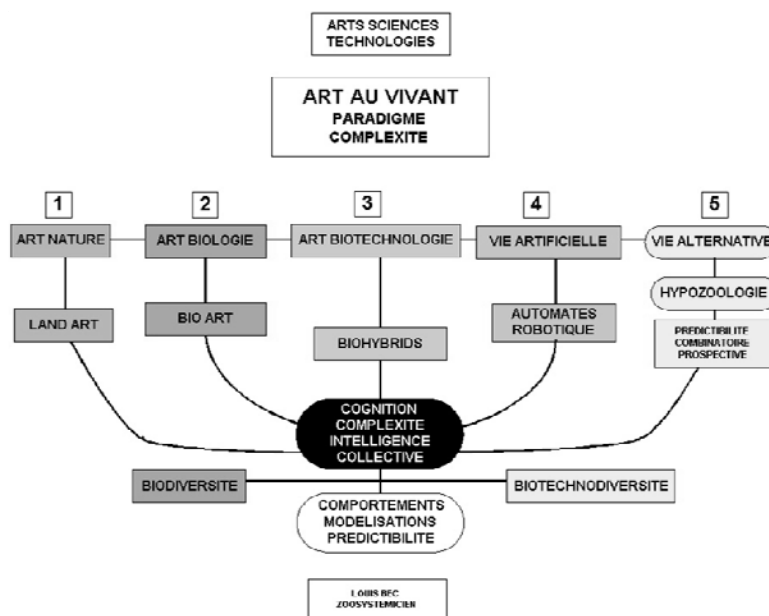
ARTS SCIENCES TECHNOLOGIES

ART AU VIVANT
PARADIGME
COMPLEXITE

1

ART NATURE

LAND ART

2

ART BIOLOGIE

BIO ART

3

ART BIOTECHNOLOGIE

BIOHYBRIDS

4

VIE ARTIFICIELLE

AUTOMATES ROBOTIQUE

5

VIE ALTERNATIVE

HYPOZOOLOGIE

PREDICTIBILITE COMBINATOIRE PROSPECTIVE

COGNITION COMPLEXITE INTELLIGENCE COLLECTIVE

BIODIVERSITE

BIOTECHNODIVERSITE

COMPORTEMENTS MODELISATIONS PREDICTIBILITE

LOUIS BEC ZOOSYSTEMICIEN